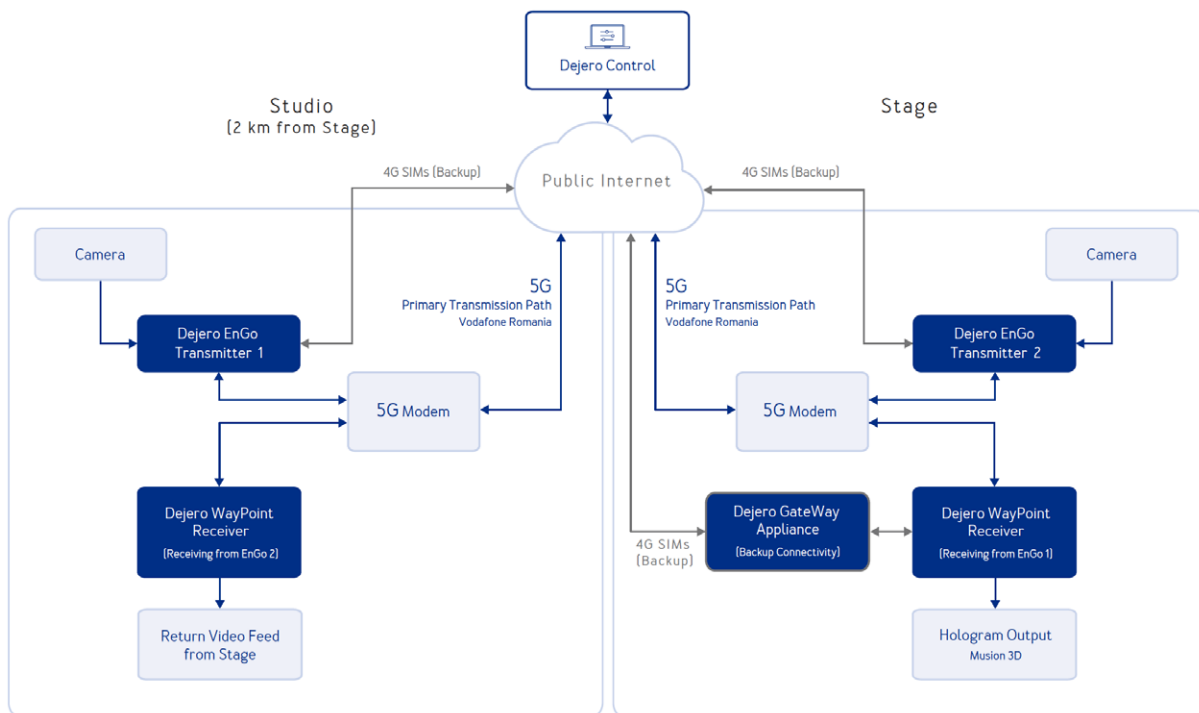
Dejero Control

Studio
(2 km from Stage)

Stage

Public Internet

4G SIMs (Backup)

4G SIMs (Backup)

Camera

Camera

5G
Primary Transmission Path
Vodafone Romania

5G
Primary Transmission Path
Vodafone Romania

Dejero EnGo Transmitter 1

Dejero EnGo Transmitter 2

5G Modem

5G Modem

Dejero WayPoint Receiver
(Receiving from EnGo 2)

4G SIMs (Backup)

Dejero GateWay Appliance
(Backup Connectivity)

Dejero WayPoint Receiver
(Receiving from EnGo 1)

Return Video Feed from Stage

Hologram Output
Musion 3D